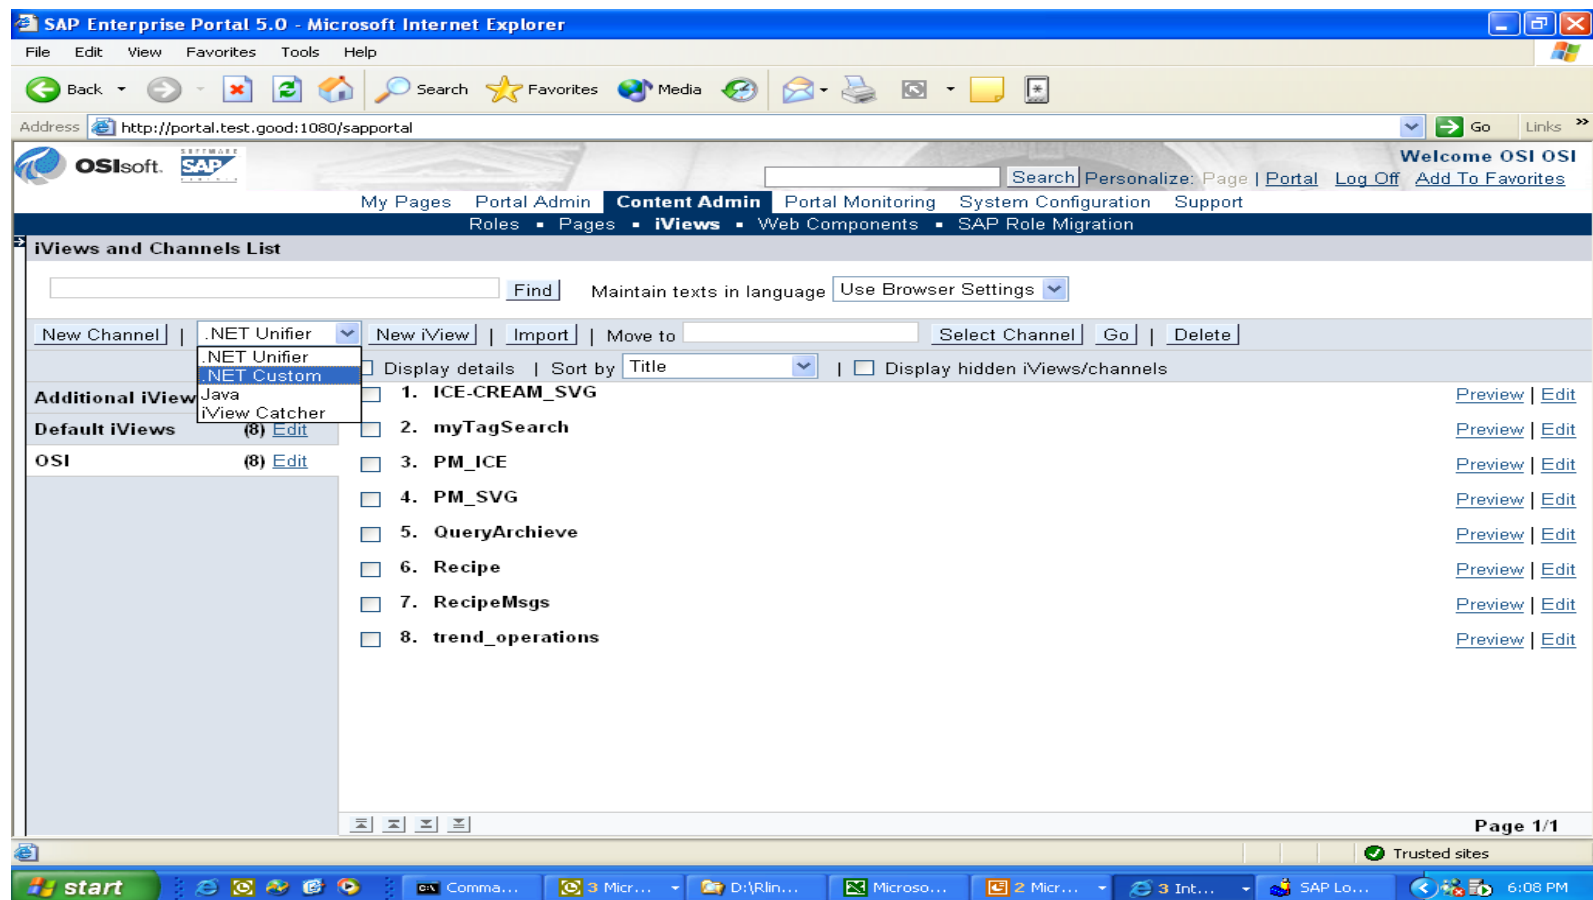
SAP Enterprise Portal 5.0 - Microsoft Internet Explorer

File Edit View Favorites Tools Help

Back Search Favorites Media

Address http://portal.test.good:1080/sapportal Go Links

OSIsoft SAP

Welcome OSI OSI

Search Personalize: Page | Portal Log Off Add To Favorites

My Pages Portal Admin Content Admin Portal Monitoring System Configuration Support

Roles ▪ Pages ▪ iViews ▪ Web Components ▪ SAP Role Migration

iViews and Channels List

Find Maintain texts in language Use Browser Settings

New Channel | .NET Unifier New iView | Import | Move to Select Channel Go | Delete

.NET Unifier
.NET Custom
Java
iView Catcher

Display details | Sort by Title | Display hidden iViews/channels

Additional iView
Default iViews (8) Edit
OSI (8) Edit

1. ICE-CREAM_SVG Preview | Edit
2. myTagSearch Preview | Edit
3. PM_ICE Preview | Edit
4. PM_SVG Preview | Edit
5. QueryArchieve Preview | Edit
6. Recipe Preview | Edit
7. RecipeMsgs Preview | Edit
8. trend_operations Preview | Edit

Page 1/1

Trusted sites

start Comma... 3 Micr... D:\Rlin... Microso... 2 Micr... 3 Int... SAP Lo... 6:08 PM